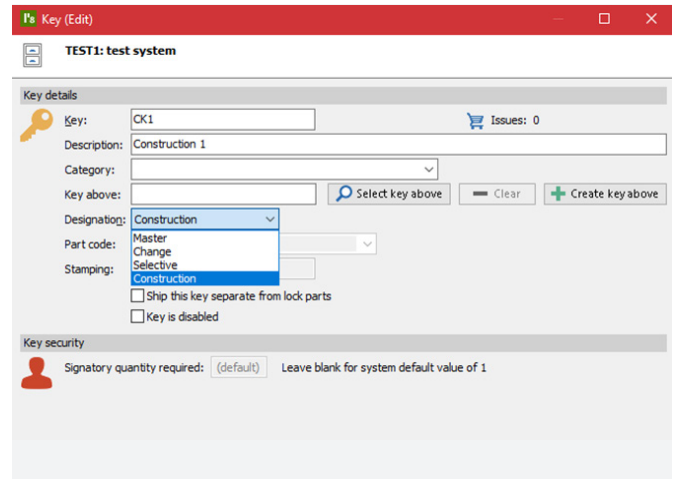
Key (Edit)

TEST1: test system

Key details

Key: CK1

Issues: 0

Description: Construction 1

Category:

Key above:

Select key above

Clear

Create key above

Designation: Construction

Master
Change
Selective
Construction

Part code:

Stamping:

Ship this key separate from lock parts

Key is disabled

Key security

Signatory quantity required: (default) Leave blank for system default value of 1